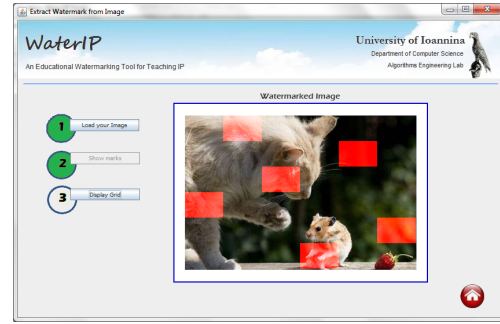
Extract Watermark from Image

WaterIP

An Educational Watermarking Tool for Teaching IP

University of Ioannina
Department of Computer Science
Algorithms Engineering Lab

Watermarked Image

1 Load your Image

2 Show marks

3 Display Grid